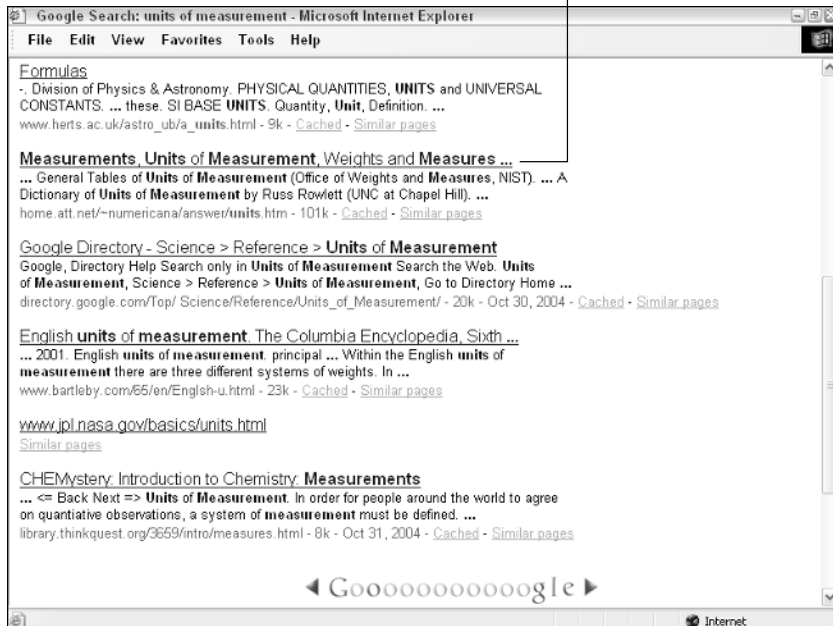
Google Search: units of measurement - Microsoft Internet Explorer

File Edit View Favorites Tools Help

Formulas
-. Division of Physics & Astronomy. PHYSICAL QUANTITIES, UNITS and UNIVERSAL CONSTANTS. ... these. SI BASE UNITS. Quantity, Unit, Definition. ...
www.herts.ac.uk/astro_ub/a_units.html - 9k - Cached - Similar pages

Measurements, Units of Measurement, Weights and Measures ...
... General Tables of Units of Measurement (Office of Weights and Measures, NIST). ... A Dictionary of Units of Measurement by Russ Rowlett (UNC at Chapel Hill). ...
home.att.net/~numericana/answer/units.htm - 101k - Cached - Similar pages

Google Directory - Science > Reference > Units of Measurement
Google, Directory Help Search only in Units of Measurement Search the Web. Units of Measurement, Science > Reference > Units of Measurement, Go to Directory Home ...
directory.google.com/Top/ Science/Reference/Units_of_Measurement/ - 20k - Oct 30, 2004 - Cached - Similar pages

English units of measurement. The Columbia Encyclopedia, Sixth ...
... 2001. English units of measurement. principal ... Within the English units of measurement there are three different systems of weights. In ...
www.bartleby.com/65/en/Englsh-u.html - 23k - Cached - Similar pages

www.jpl.nasa.gov/basics/units.html
Similar pages

CHEMystery: Introduction to Chemistry: Measurements
... <= Back Next => Units of Measurement. In order for people around the world to agree on quantiative observations, a system of measurement must be defined. ...
library.thinkquest.org/3659/intro/measures.html - 8k - Oct 31, 2004 - Cached - Similar pages

◄ Goooooooooooogle ►

Internet